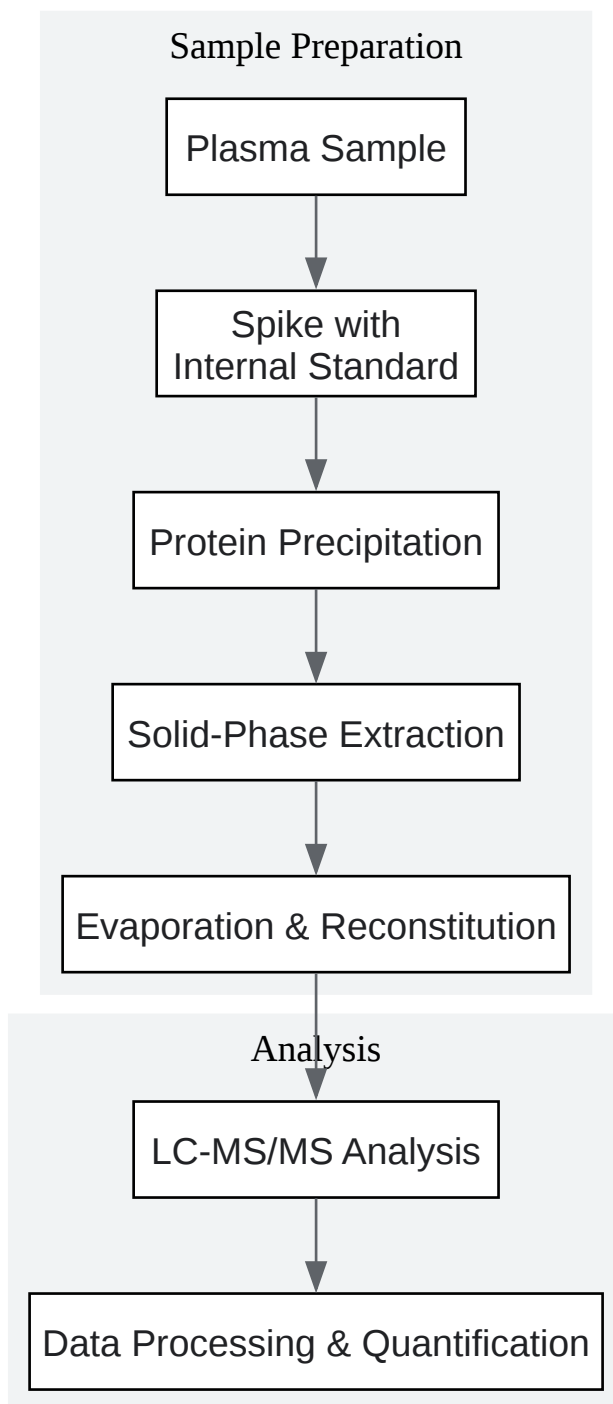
Sample Preparation

Plasma Sample

Spike with Internal Standard

Protein Precipitation

Solid-Phase Extraction

Evaporation & Reconstitution

Analysis

LC-MS/MS Analysis

Data Processing & Quantification